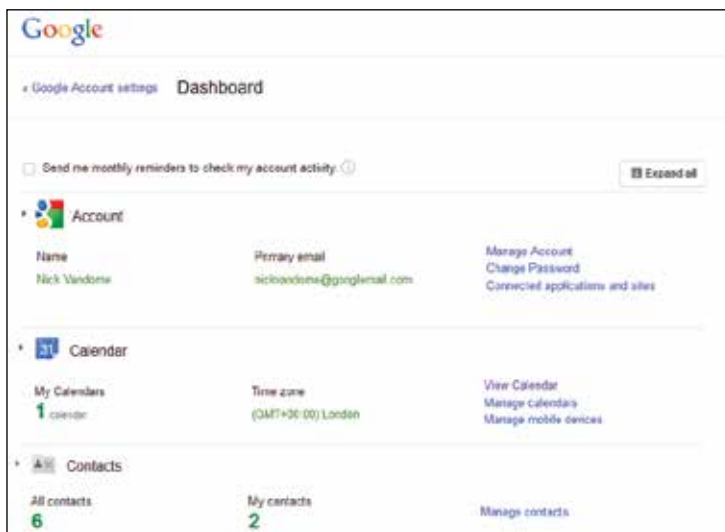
Google

« Google Account settings Dashboard

Send me monthly reminders to check my account activity

Expand all

Account

Name
Nick Vandome

Primary email
nickvandome@googlemail.com

Manage Account
Change Password
Connected applications and sites

31 Calendar

My Calendars
1 calendar

Time zone
(GMT+00:00) London

View Calendar
Manage calendars
Manage mobile devices

Contacts

All contacts
6

My contacts
2

Manage contacts